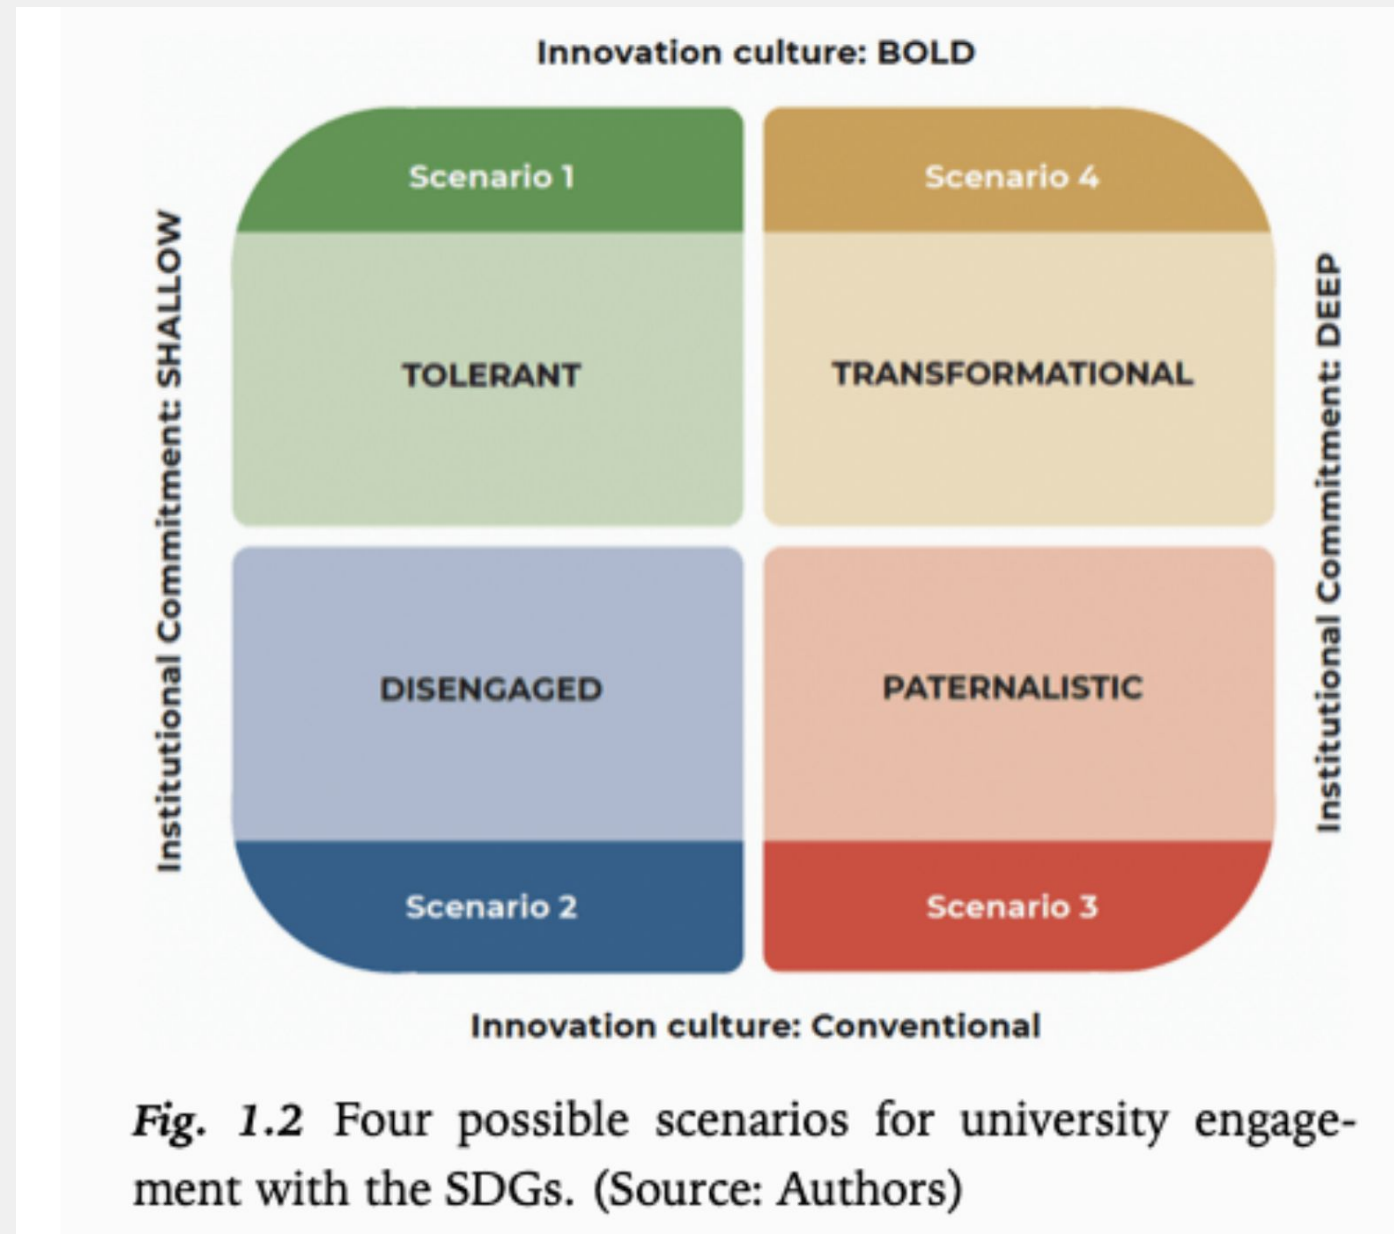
Innovation culture: BOLD

Institutional Commitment: SHALLOW

Scenario 1

TOLERANT

Scenario 4

TRANSFORMATIONAL

Institutional Commitment: DEEP

DISENGAGED

Scenario 2

PATERNALISTIC

Scenario 3

Innovation culture: Conventional

Fig. 1.2 Four possible scenarios for university engagement with the SDGs. (Source: Authors)